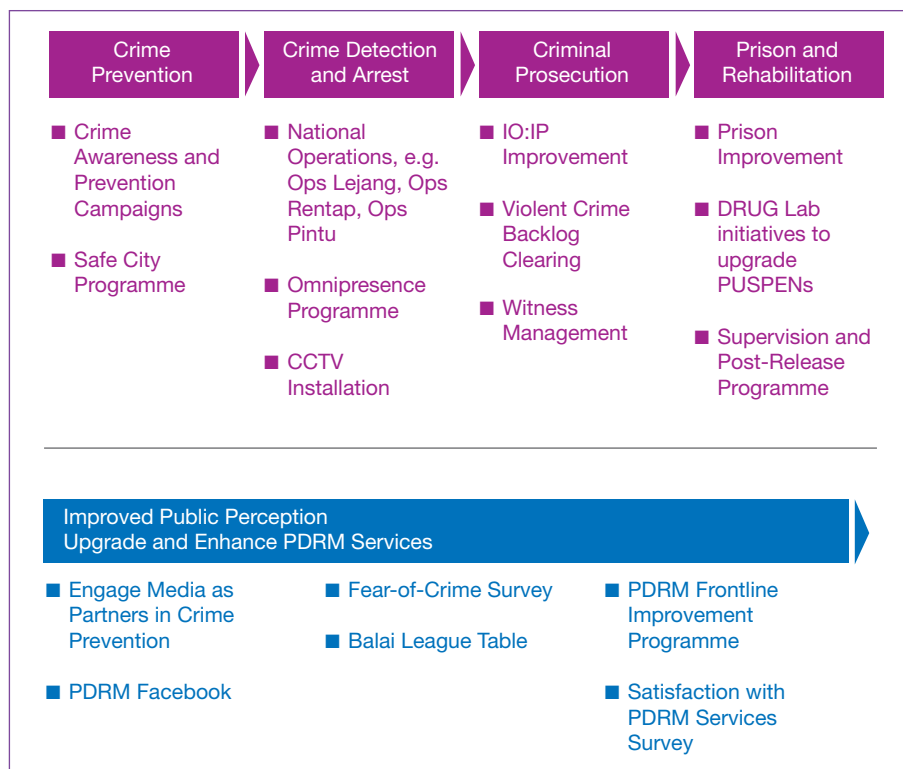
Crime Prevention

- Crime Awareness and Prevention Campaigns
- Safe City Programme

Crime Detection and Arrest

- National Operations, e.g. Ops Lejang, Ops Rentap, Ops Pintu
- Omnipresence Programme
- CCTV Installation

Criminal Prosecution

- IO:IP Improvement
- Violent Crime Backlog Clearing
- Witness Management

Prison and Rehabilitation

- Prison Improvement
- DRUG Lab initiatives to upgrade PUSPENs
- Supervision and Post-Release Programme

Improved Public Perception
Upgrade and Enhance PDRM Services

- Engage Media as Partners in Crime Prevention
- PDRM Facebook
- Fear-of-Crime Survey
- Balai League Table
- PDRM Frontline Improvement Programme
- Satisfaction with PDRM Services Survey